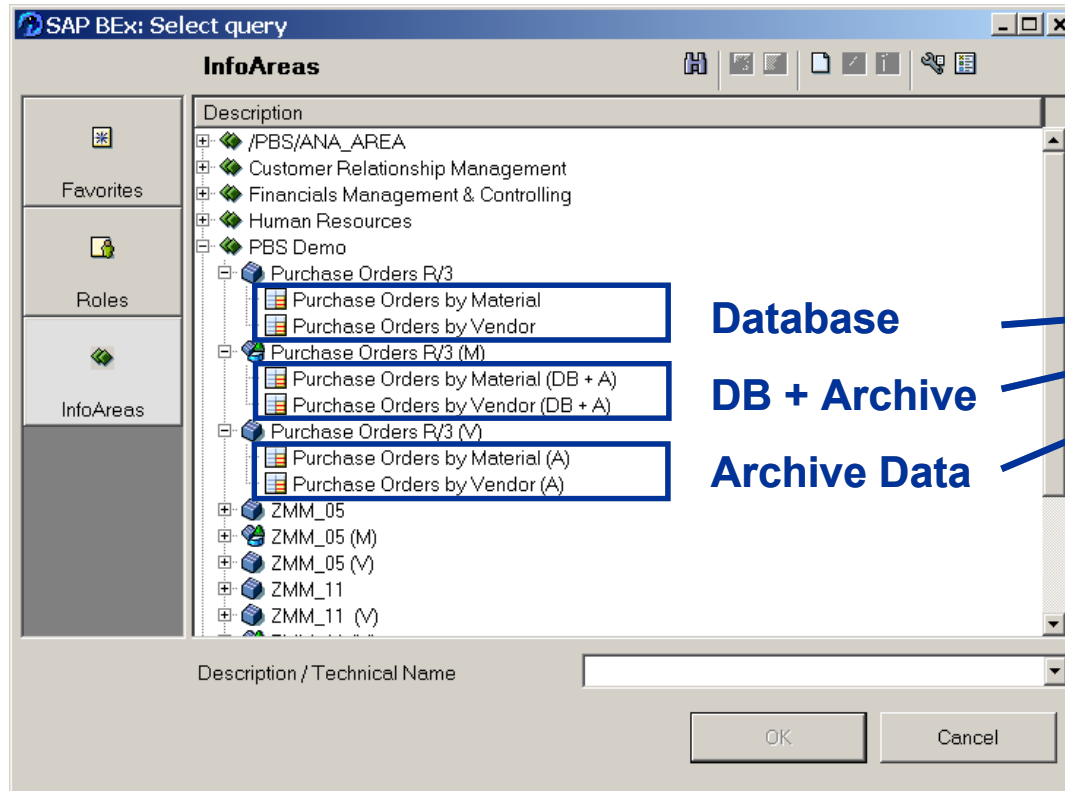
SAP BEx: Select query

InfoAreas

Favorites

Roles

InfoAreas

Description

/PBS/ANA_AREA
Customer Relationship Management
Financials Management & Controlling
Human Resources
PBS Demo
Purchase Orders R/3
Purchase Orders by Material
Purchase Orders by Vendor
Purchase Orders R/3 (M)
Purchase Orders by Material (DB + A)
Purchase Orders by Vendor (DB + A)
Purchase Orders R/3 (V)
Purchase Orders by Material (A)
Purchase Orders by Vendor (A)
ZMM_05
ZMM_05 (M)
ZMM_05 (V)
ZMM_11
ZMM_11 (V)

Database
DB + Archive
Archive Data

Description / Technical Name

OK
Cancel